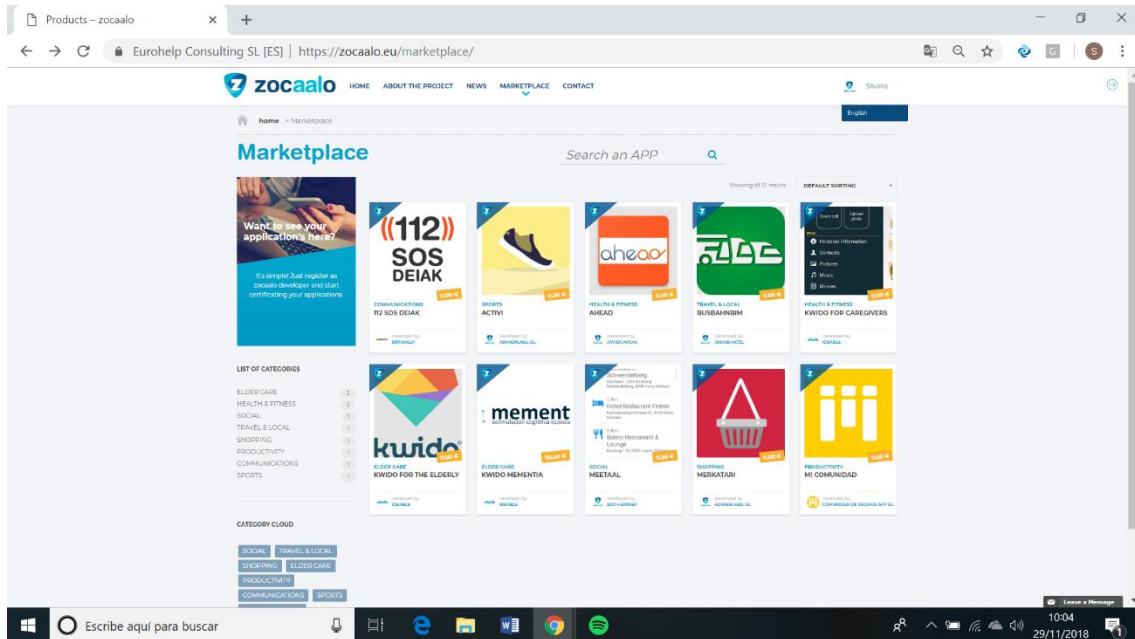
Products – zocaalo
Eurohelp Consulting SL [ES] | https://zocaalo.eu/marketplace/

zocaalo HOME ABOUT THE PROJECT NEWS MARKETPLACE CONTACT
Silvana
English

home > Marketplace

Marketplace
Search an APP

Showing all 10 results DEFAULT SORTING

Want to see your application here?
It's simple! Just register as zocaalo developer and start certificating your applications.

((112)) SOS DEIAK
0,00 €
COMMUNICATIONS
112 SOS DEIAK
Developed by: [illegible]

0,00 €
SPORTS
ACTIVI
Developed by: KOMKINLABS SL

ahead
0,00 €
HEALTH & FITNESS
AHEAD
Developed by: JAVIER ARCAS

0,00 €
TRAVEL & LOCAL
BUSBAHNBIM
Developed by: JAKOB HATZL

Personal information
Contacts
Pictures
Music
Movies
0,00 €
HEALTH & FITNESS
KWIDO FOR CAREGIVERS
Developed by: IDEABLE

LIST OF CATEGORIES
ELDER CARE 2
HEALTH & FITNESS 2
SOCIAL 1
TRAVEL & LOCAL 1
SHOPPING 1
PRODUCTIVITY 1
COMMUNICATIONS 1
SPORTS 1

kwido
0,00 €
ELDER CARE
KWIDO FOR THE ELDERLY
Developed by: IDEABLE

mement
0,00 €
ELDER CARE
KWIDO MEMENTIA
Developed by: IDEABLE

Schwendeberg
Hotel Restaurant Fohnis
Bistro Restaurant & Lounge
0,00 €
SOCIAL
MEETAAL
Developed by: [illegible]

0,00 €
SHOPPING
MERKATARI
Developed by: KOMKINLABS SL

0,00 €
PRODUCTIVITY
MI COMUNIDAD
Developed by: COMUNIDAD DE VECINOS APP SL

CATEGORY CLOUD
SOCIAL TRAVEL & LOCAL
SHOPPING ELDER CARE
PRODUCTIVITY
COMMUNICATIONS SPORTS

Leave a Message

Escribe aquí para buscar
10:04
29/11/2018